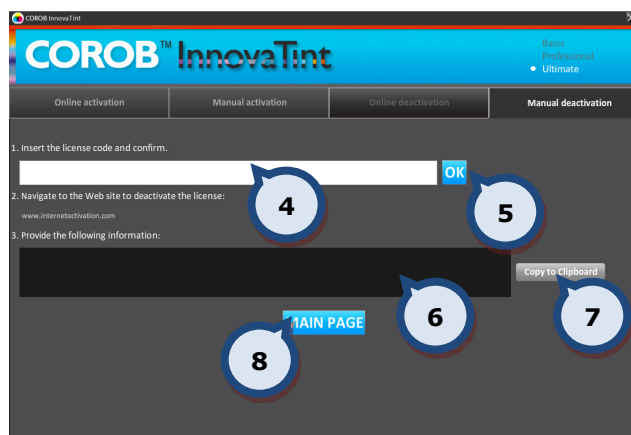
COROB InnovaTint

COROB™ InnovaTint

Basic
Professional
• Ultimate

Online activation | Manual activation | Online deactivation | Manual deactivation

1. Insert the license code and confirm.

OK

4

5

2. Navigate to the Web site to deactivate the license:

www.internetactivation.com

3. Provide the following information:

Copy to Clipboard

6

7

MAIN PAGE

8